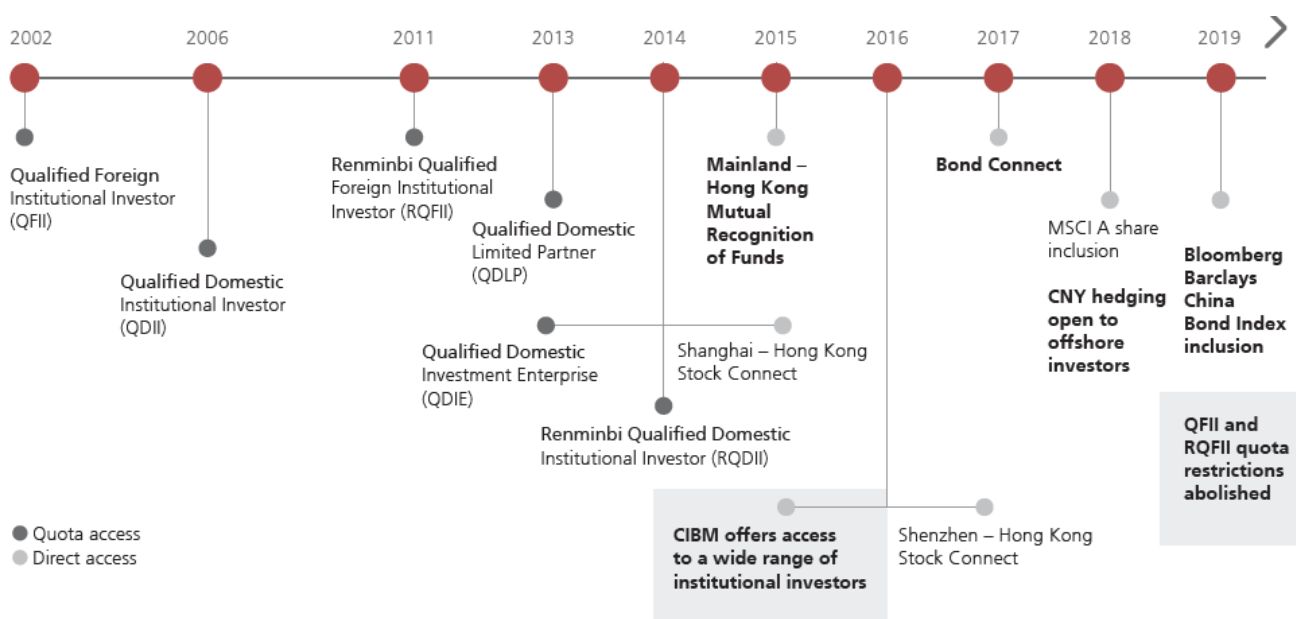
2002 2006 2011 2013 2014 2015 2016 2017 2018 2019

Qualified Foreign Institutional Investor (QFII)

Qualified Domestic Institutional Investor (QDII)

Renminbi Qualified Foreign Institutional Investor (RQFII)

Qualified Domestic Limited Partner (QDLP)

Qualified Domestic Investment Enterprise (QDIE)

Renminbi Qualified Domestic Institutional Investor (RQDII)

Mainland – Hong Kong Mutual Recognition of Funds

Shanghai – Hong Kong Stock Connect

CIBM offers access to a wide range of institutional investors

Shenzhen – Hong Kong Stock Connect

Bond Connect

MSCI A share inclusion

CNY hedging open to offshore investors

Bloomberg Barclays China Bond Index inclusion

QFII and RQFII quota restrictions abolished

Quota access
Direct access